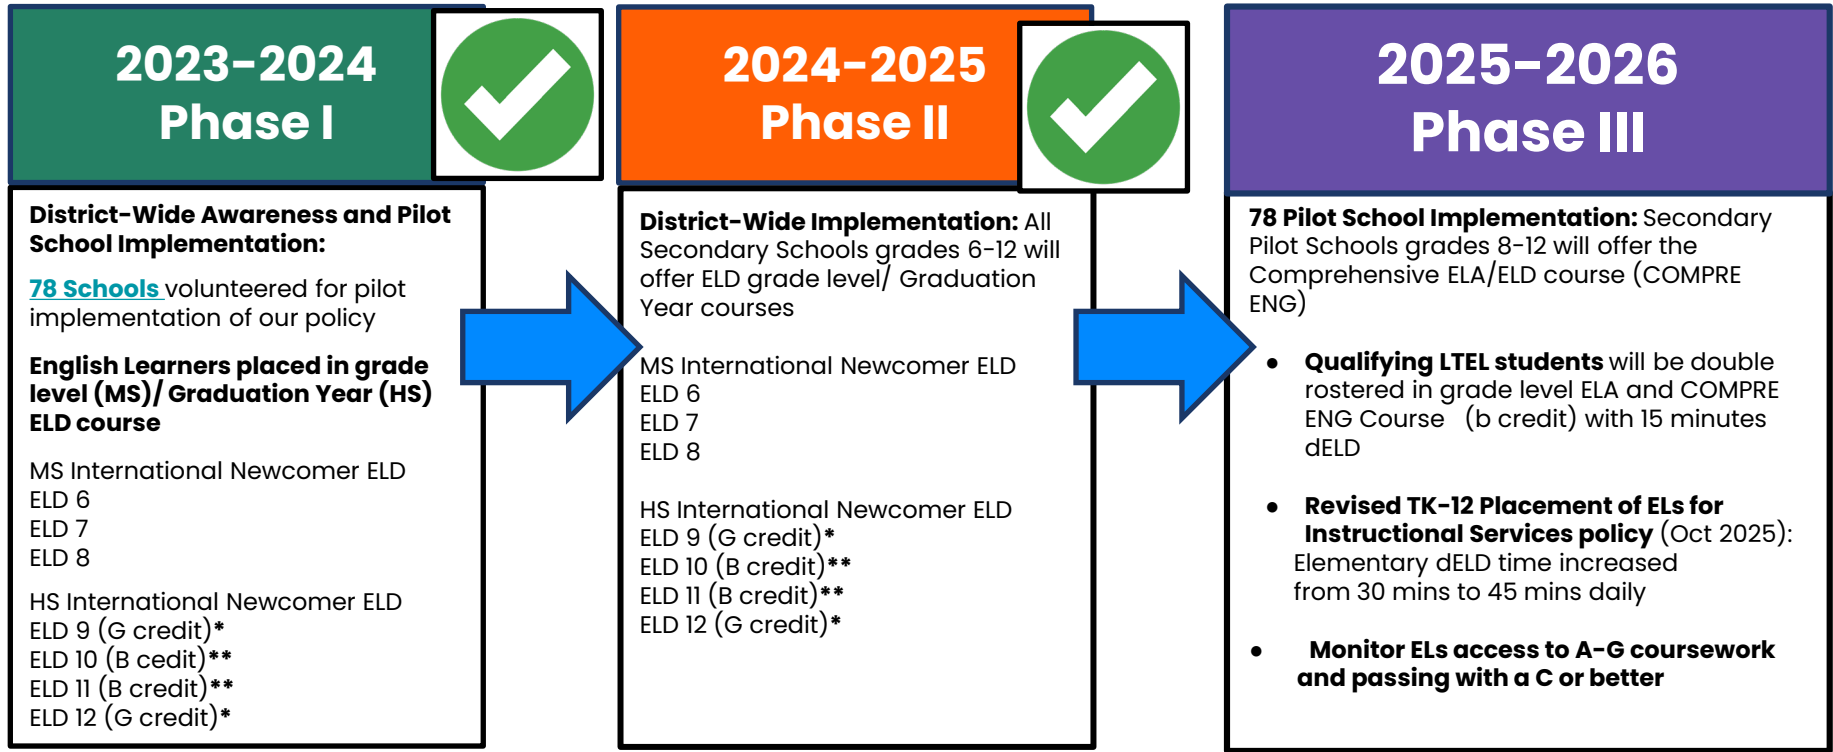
2023-2024
Phase I

District-Wide Awareness and Pilot School Implementation:

78 Schools volunteered for pilot implementation of our policy

English Learners placed in grade level (MS)/ Graduation Year (HS) ELD course

MS International Newcomer ELD
ELD 6
ELD 7
ELD 8

HS International Newcomer ELD
ELD 9 (G credit)*
ELD 10 (B cedit)**
ELD 11 (B cedit)**
ELD 12 (G credit)*

2024-2025
Phase II

District-Wide Implementation: All Secondary Schools grades 6-12 will offer ELD grade level/ Graduation Year courses

MS International Newcomer ELD
ELD 6
ELD 7
ELD 8

HS International Newcomer ELD
ELD 9 (G credit)*
ELD 10 (B credit)**
ELD 11 (B credit)**
ELD 12 (G credit)*

2025-2026
Phase III

78 Pilot School Implementation: Secondary Pilot Schools grades 8-12 will offer the Comprehensive ELA/ELD course (COMPRE ENG)

• Qualifying LTEL students will be double rostered in grade level ELA and COMPRE ENG Course (b credit) with 15 minutes dELD

• Revised TK-12 Placement of ELs for Instructional Services policy (Oct 2025): Elementary dELD time increased from 30 mins to 45 mins daily

• Monitor ELs access to A-G coursework and passing with a C or better